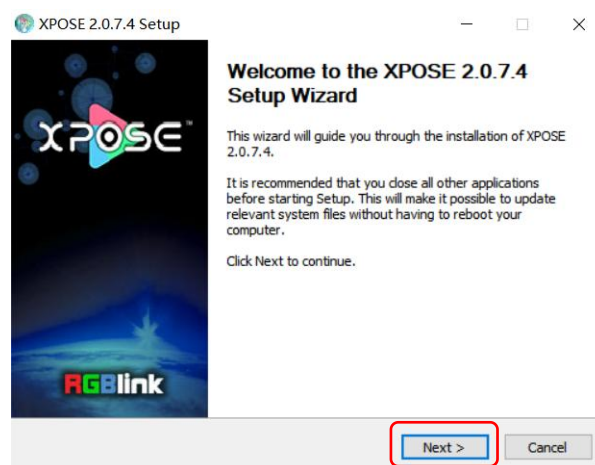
XPOSE 2.0.7.4 Setup

XPOSE™

RGBlink

Welcome to the XPOSE 2.0.7.4 Setup Wizard

This wizard will guide you through the installation of XPOSE 2.0.7.4.

It is recommended that you close all other applications before starting Setup. This will make it possible to update relevant system files without having to reboot your computer.

Click Next to continue.

Next >

Cancel